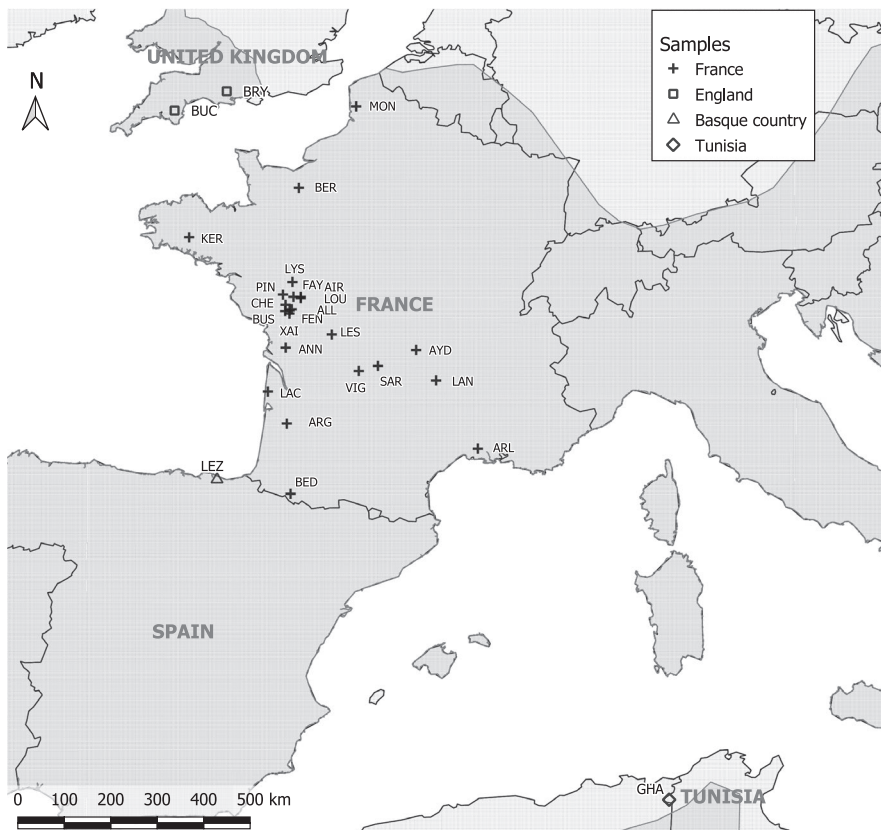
Samples
France
England
Basque country
Tunisia

N

UNITED KINGDOM
BRY
BUC
MON
BER
KER
LYS
PIN
FAY
AIR
CHE
LOU
ALL
BUS
FEN
XAI
FRANCE
LES
ANN
AYD
VIG
SAR
LAN
LAC
ARG
ARL
LEZ
BED
SPAIN
GHA
TUNISIA

0 100 200 300 400 500 km